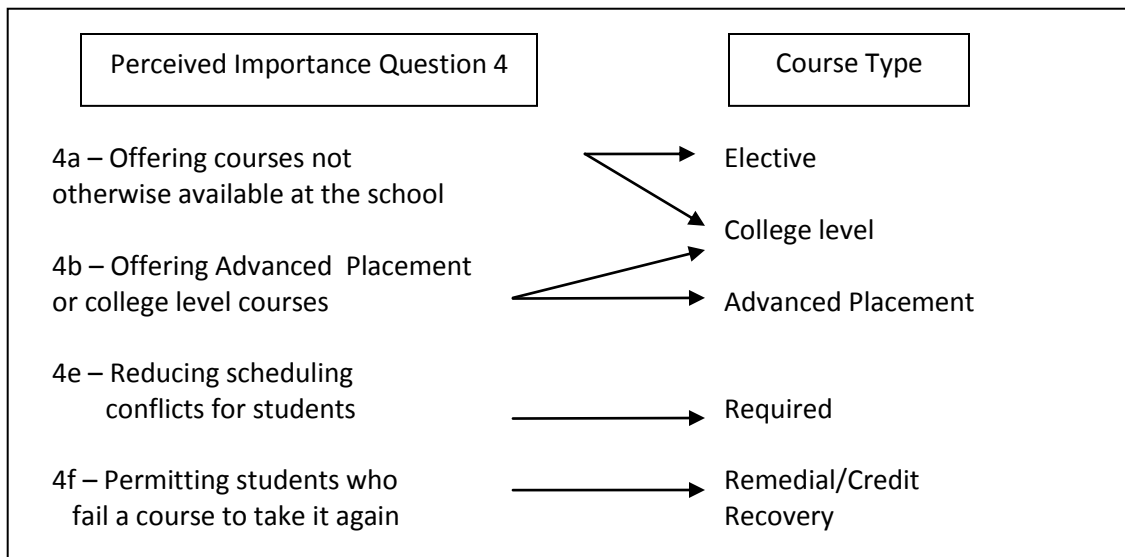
Perceived Importance Question 4

Course Type

4a – Offering courses not otherwise available at the school

Elective

College level

4b – Offering Advanced Placement or college level courses

Advanced Placement

4e – Reducing scheduling conflicts for students

Required

4f – Permitting students who fail a course to take it again

Remedial/Credit Recovery